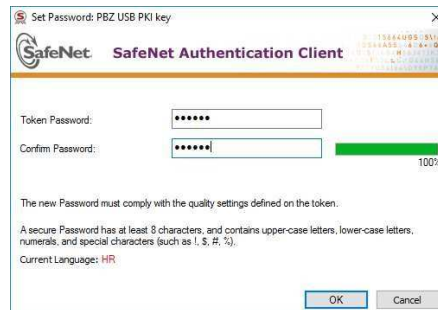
Set Password: PBZ USB PKI key
×
SafeNet. SafeNet Authentication Client

Token Password: ••••••
Confirm Password: ••••••
100%

The new Password must comply with the quality settings defined on the token.

A secure Password has at least 8 characters, and contains upper-case letters, lower-case letters, numerals, and special characters (such as !, $, #, %).

Current Language: HR

OK
Cancel